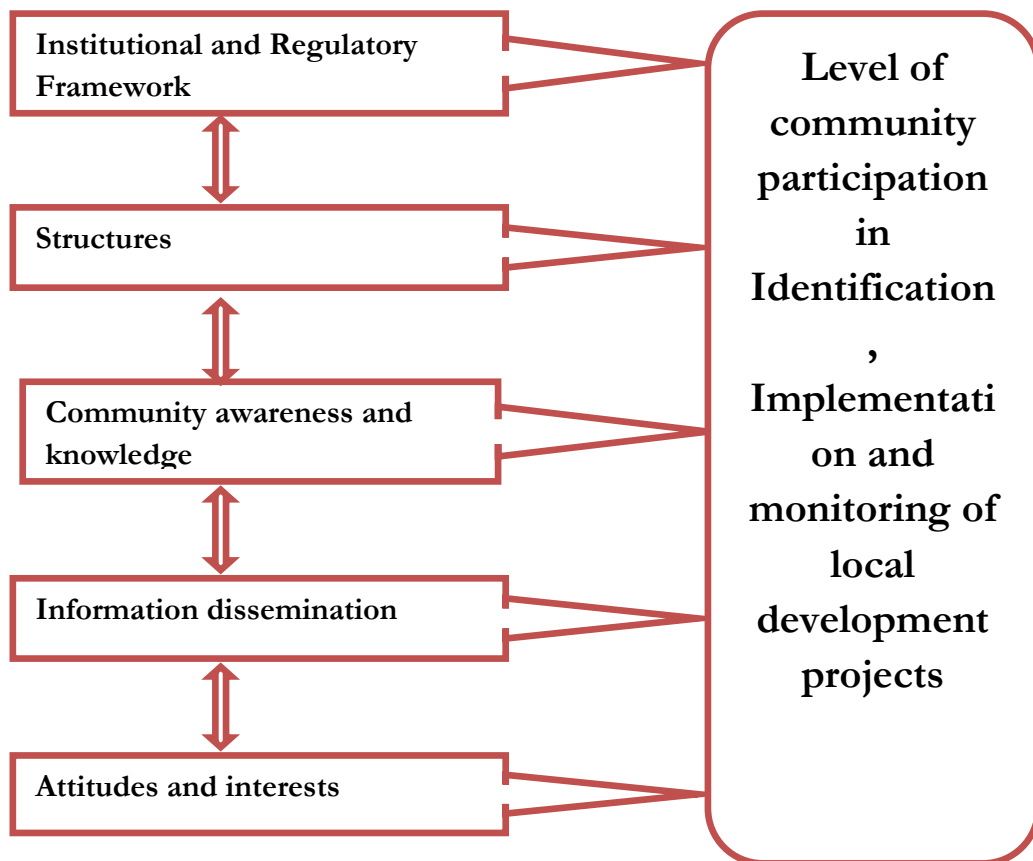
Institutional and Regulatory Framework

Structures

Community awareness and knowledge

Information dissemination

Attitudes and interests

Level of community participation in Identification, Implementation and monitoring of local development projects